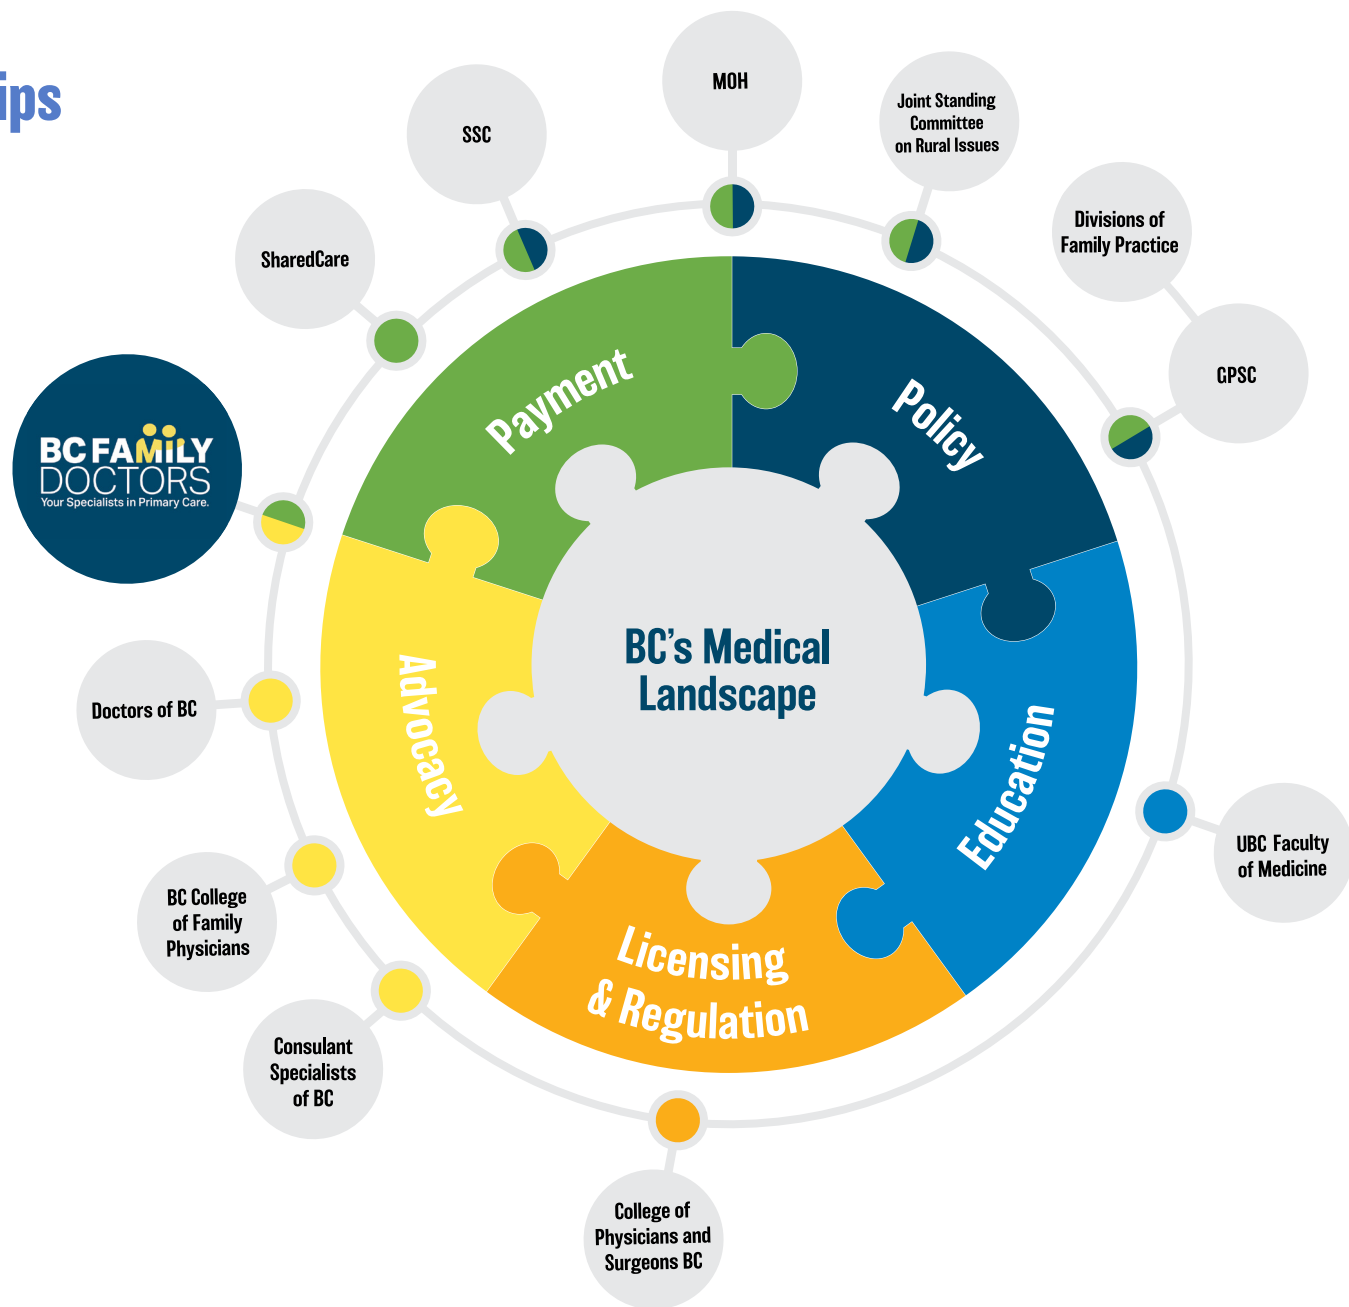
ips

MOH

SSC

Joint Standing Committee on Rural Issues

SharedCare

Divisions of Family Practice

GPSC

BC FAMILY DOCTORS
Your Specialists in Primary Care.

Payment

Policy

BC's Medical Landscape

Advocacy

Education

Licensing & Regulation

Doctors of BC

UBC Faculty of Medicine

BC College of Family Physicians

Consulant Specialists of BC

College of Physicians and Surgeons BC